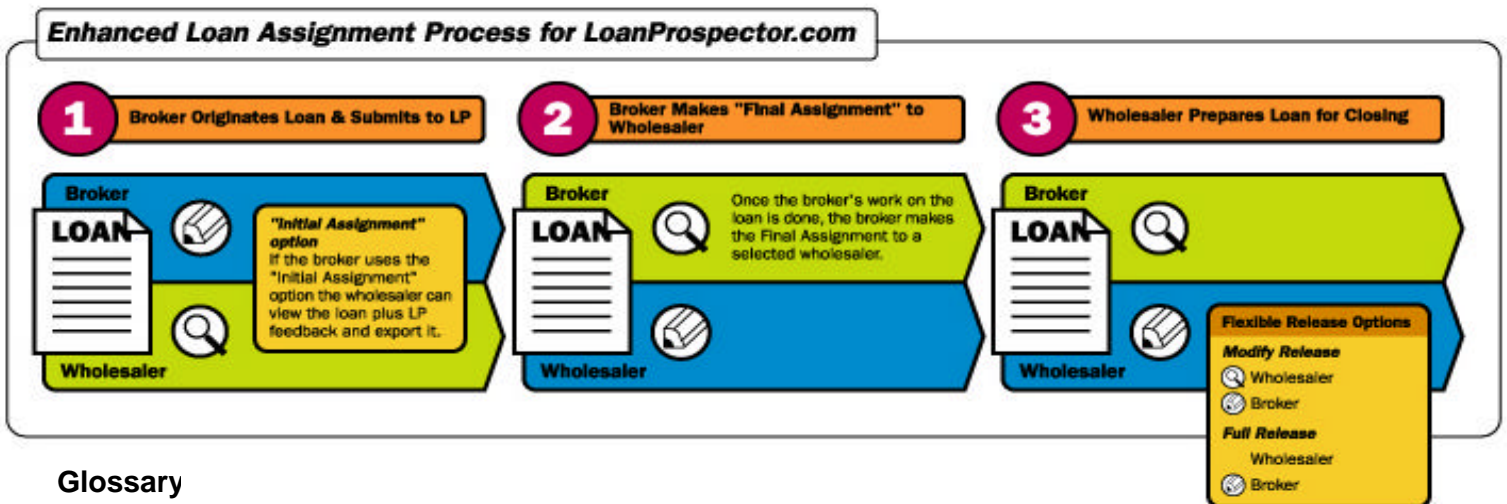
Enhanced Loan Assignment Process for LoanProspector.com

1 Broker Originates Loan & Submits to LP

Broker

LOAN

"Initial Assignment" option
If the broker uses the "Initial Assignment" option the wholesaler can view the loan plus LP feedback and export it.

Wholesaler

2 Broker Makes "Final Assignment" to Wholesaler

Broker

LOAN

Once the broker's work on the loan is done, the broker makes the Final Assignment to a selected wholesaler.

Wholesaler

3 Wholesaler Prepares Loan for Closing

Broker

LOAN

Wholesaler

Flexible Release Options

Modify Release
Wholesaler
Broker

Full Release
Wholesaler
Broker

Glossary